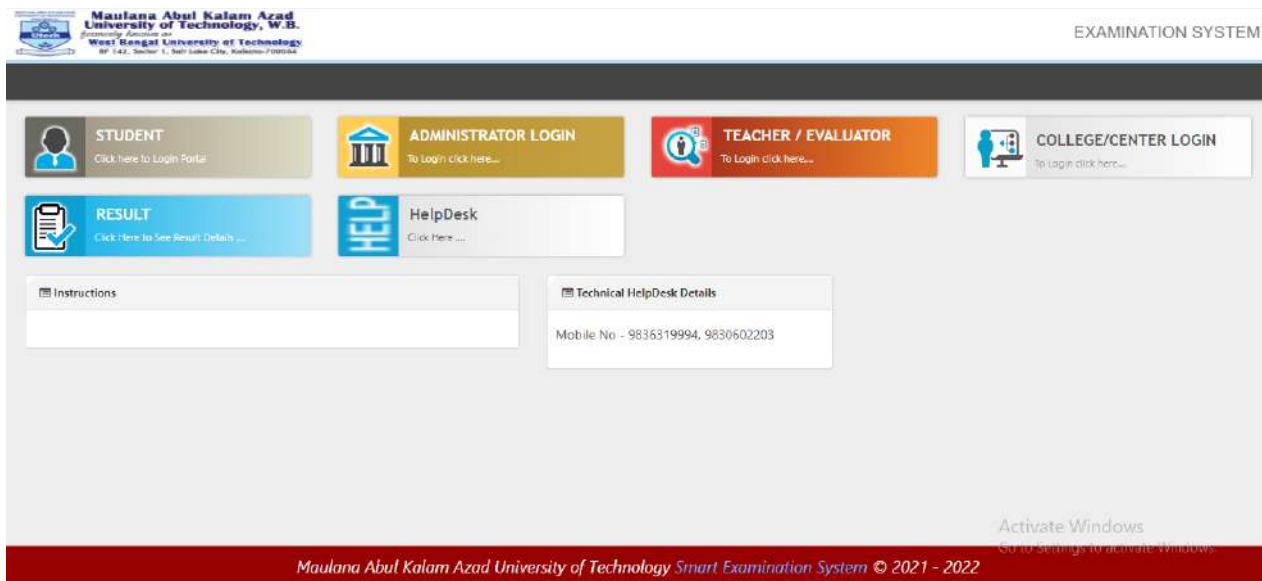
Maulana Abul Kalam Azad University of Technology, W.B.
formerly known as
West Bengal University of Technology
BF 142, Sector 1, Salt Lake City, Kolkata-700064

EXAMINATION SYSTEM

STUDENT
Click here to Login Portal

ADMINISTRATOR LOGIN
To Login click here....

TEACHER / EVALUATOR
To Login click here....

COLLEGE/CENTER LOGIN
To Login click here....

RESULT
Click Here to See Result Details ....

HELP

HelpDesk
Click Here ....

Instructions

Technical HelpDesk Details

Mobile No - 9836319994, 9830602203

Activate Windows
Go to Settings to activate Windows.

Maulana Abul Kalam Azad University of Technology Smart Examination System © 2021 - 2022